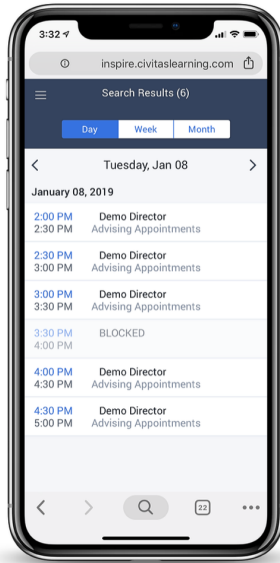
3:32

inspire.civitaslearning.com

Search Results (6)

Day Week Month

Tuesday, Jan 08

January 08, 2019

2:00 PM
2:30 PM
Demo Director
Advising Appointments

2:30 PM
3:00 PM
Demo Director
Advising Appointments

3:00 PM
3:30 PM
Demo Director
Advising Appointments

3:30 PM
4:00 PM
BLOCKED

4:00 PM
4:30 PM
Demo Director
Advising Appointments

4:30 PM
5:00 PM
Demo Director
Advising Appointments

22